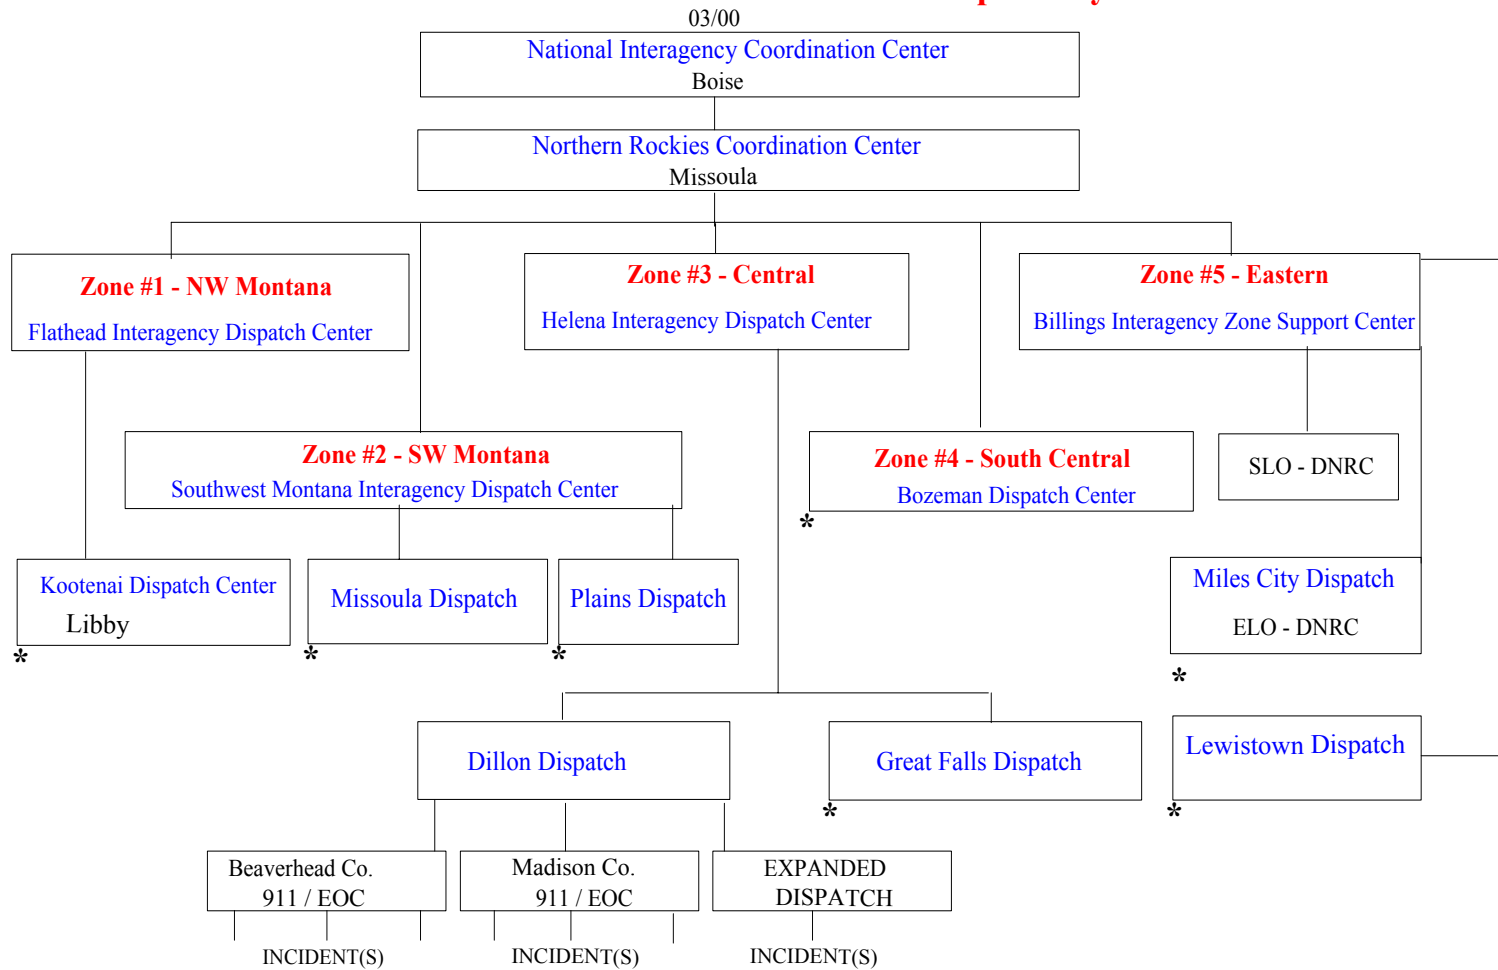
03/00

National Interagency Coordination Center
Boise

Northern Rockies Coordination Center
Missoula

Zone #1 - NW Montana
Flathead Interagency Dispatch Center

Zone #3 - Central
Helena Interagency Dispatch Center

Zone #5 - Eastern
Billings Interagency Zone Support Center

Zone #2 - SW Montana
Southwest Montana Interagency Dispatch Center

Zone #4 - South Central
Bozeman Dispatch Center

*

SLO - DNRC

Kootenai Dispatch Center
Libby

*

Missoula Dispatch

*

Plains Dispatch

*

Miles City Dispatch
ELO - DNRC

*

Dillon Dispatch

Great Falls Dispatch

*

Lewistown Dispatch

*

Beaverhead Co.
911 / EOC

Madison Co.
911 / EOC

EXPANDED
DISPATCH

INCIDENT(S)

INCIDENT(S)

INCIDENT(S)